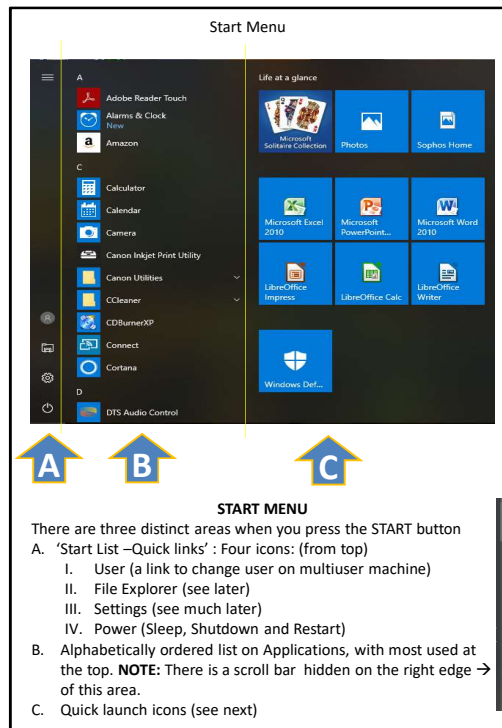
Start Menu

A
Adobe Reader Touch
Alarms & Clock
New
Amazon
C
Calculator
Calendar
Camera
Canon Inkjet Print Utility
Canon Utilities
CCleaner
CDBurnerXP
Connect
Cortana
D
DTS Audio Control

Life at a glance
Microsoft Solitaire Collection
Photos
Sophos Home
Microsoft Excel 2010
Microsoft PowerPoint...
Microsoft Word 2010
LibreOffice Impress
LibreOffice Calc
LibreOffice Writer
Windows Def...

A
B
C

START MENU
There are three distinct areas when you press the START button
A. 'Start List –Quick links' : Four icons: (from top)
I. User (a link to change user on multiuser machine)
II. File Explorer (see later)
III. Settings (see much later)
IV. Power (Sleep, Shutdown and Restart)
B. Alphabetically ordered list on Applications, with most used at the top. **NOTE:** There is a scroll bar hidden on the right edge → of this area.
C. Quick launch icons (see next)